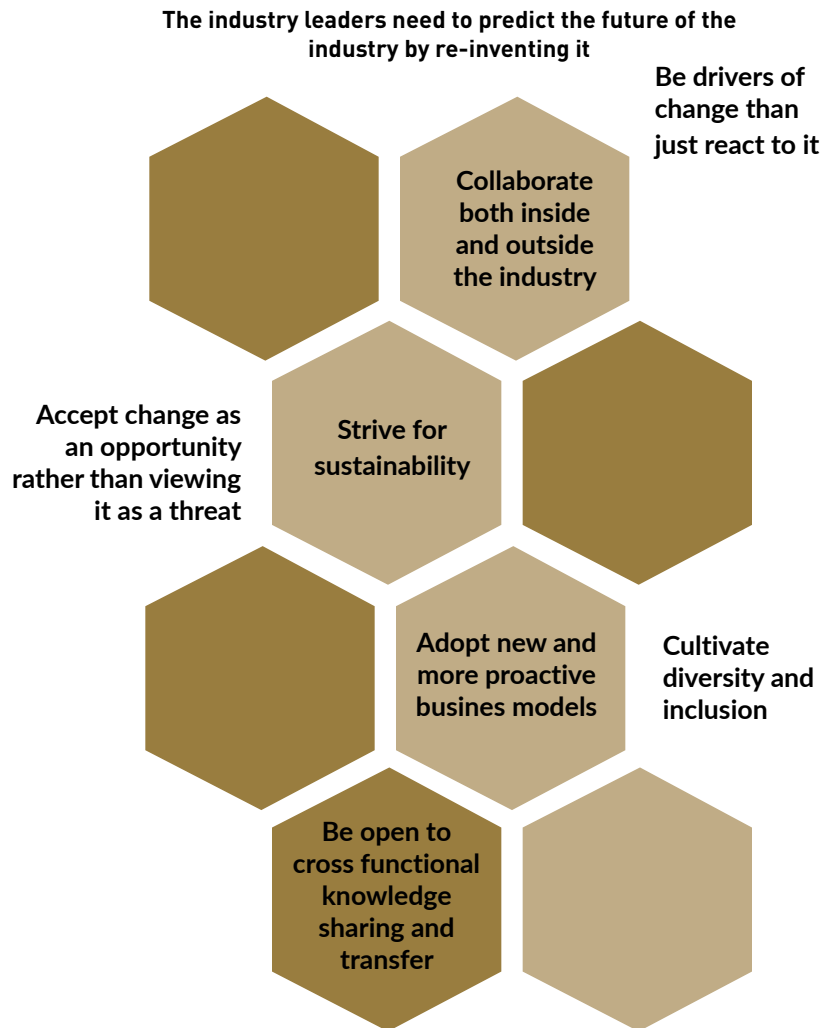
The industry leaders need to predict the future of the industry by re-inventing it

Be drivers of change than just react to it

Collaborate both inside and outside the industry

Accept change as an opportunity rather than viewing it as a threat

Strive for sustainability

Adopt new and more proactive busines models

Cultivate diversity and inclusion

Be open to cross functional knowledge sharing and transfer